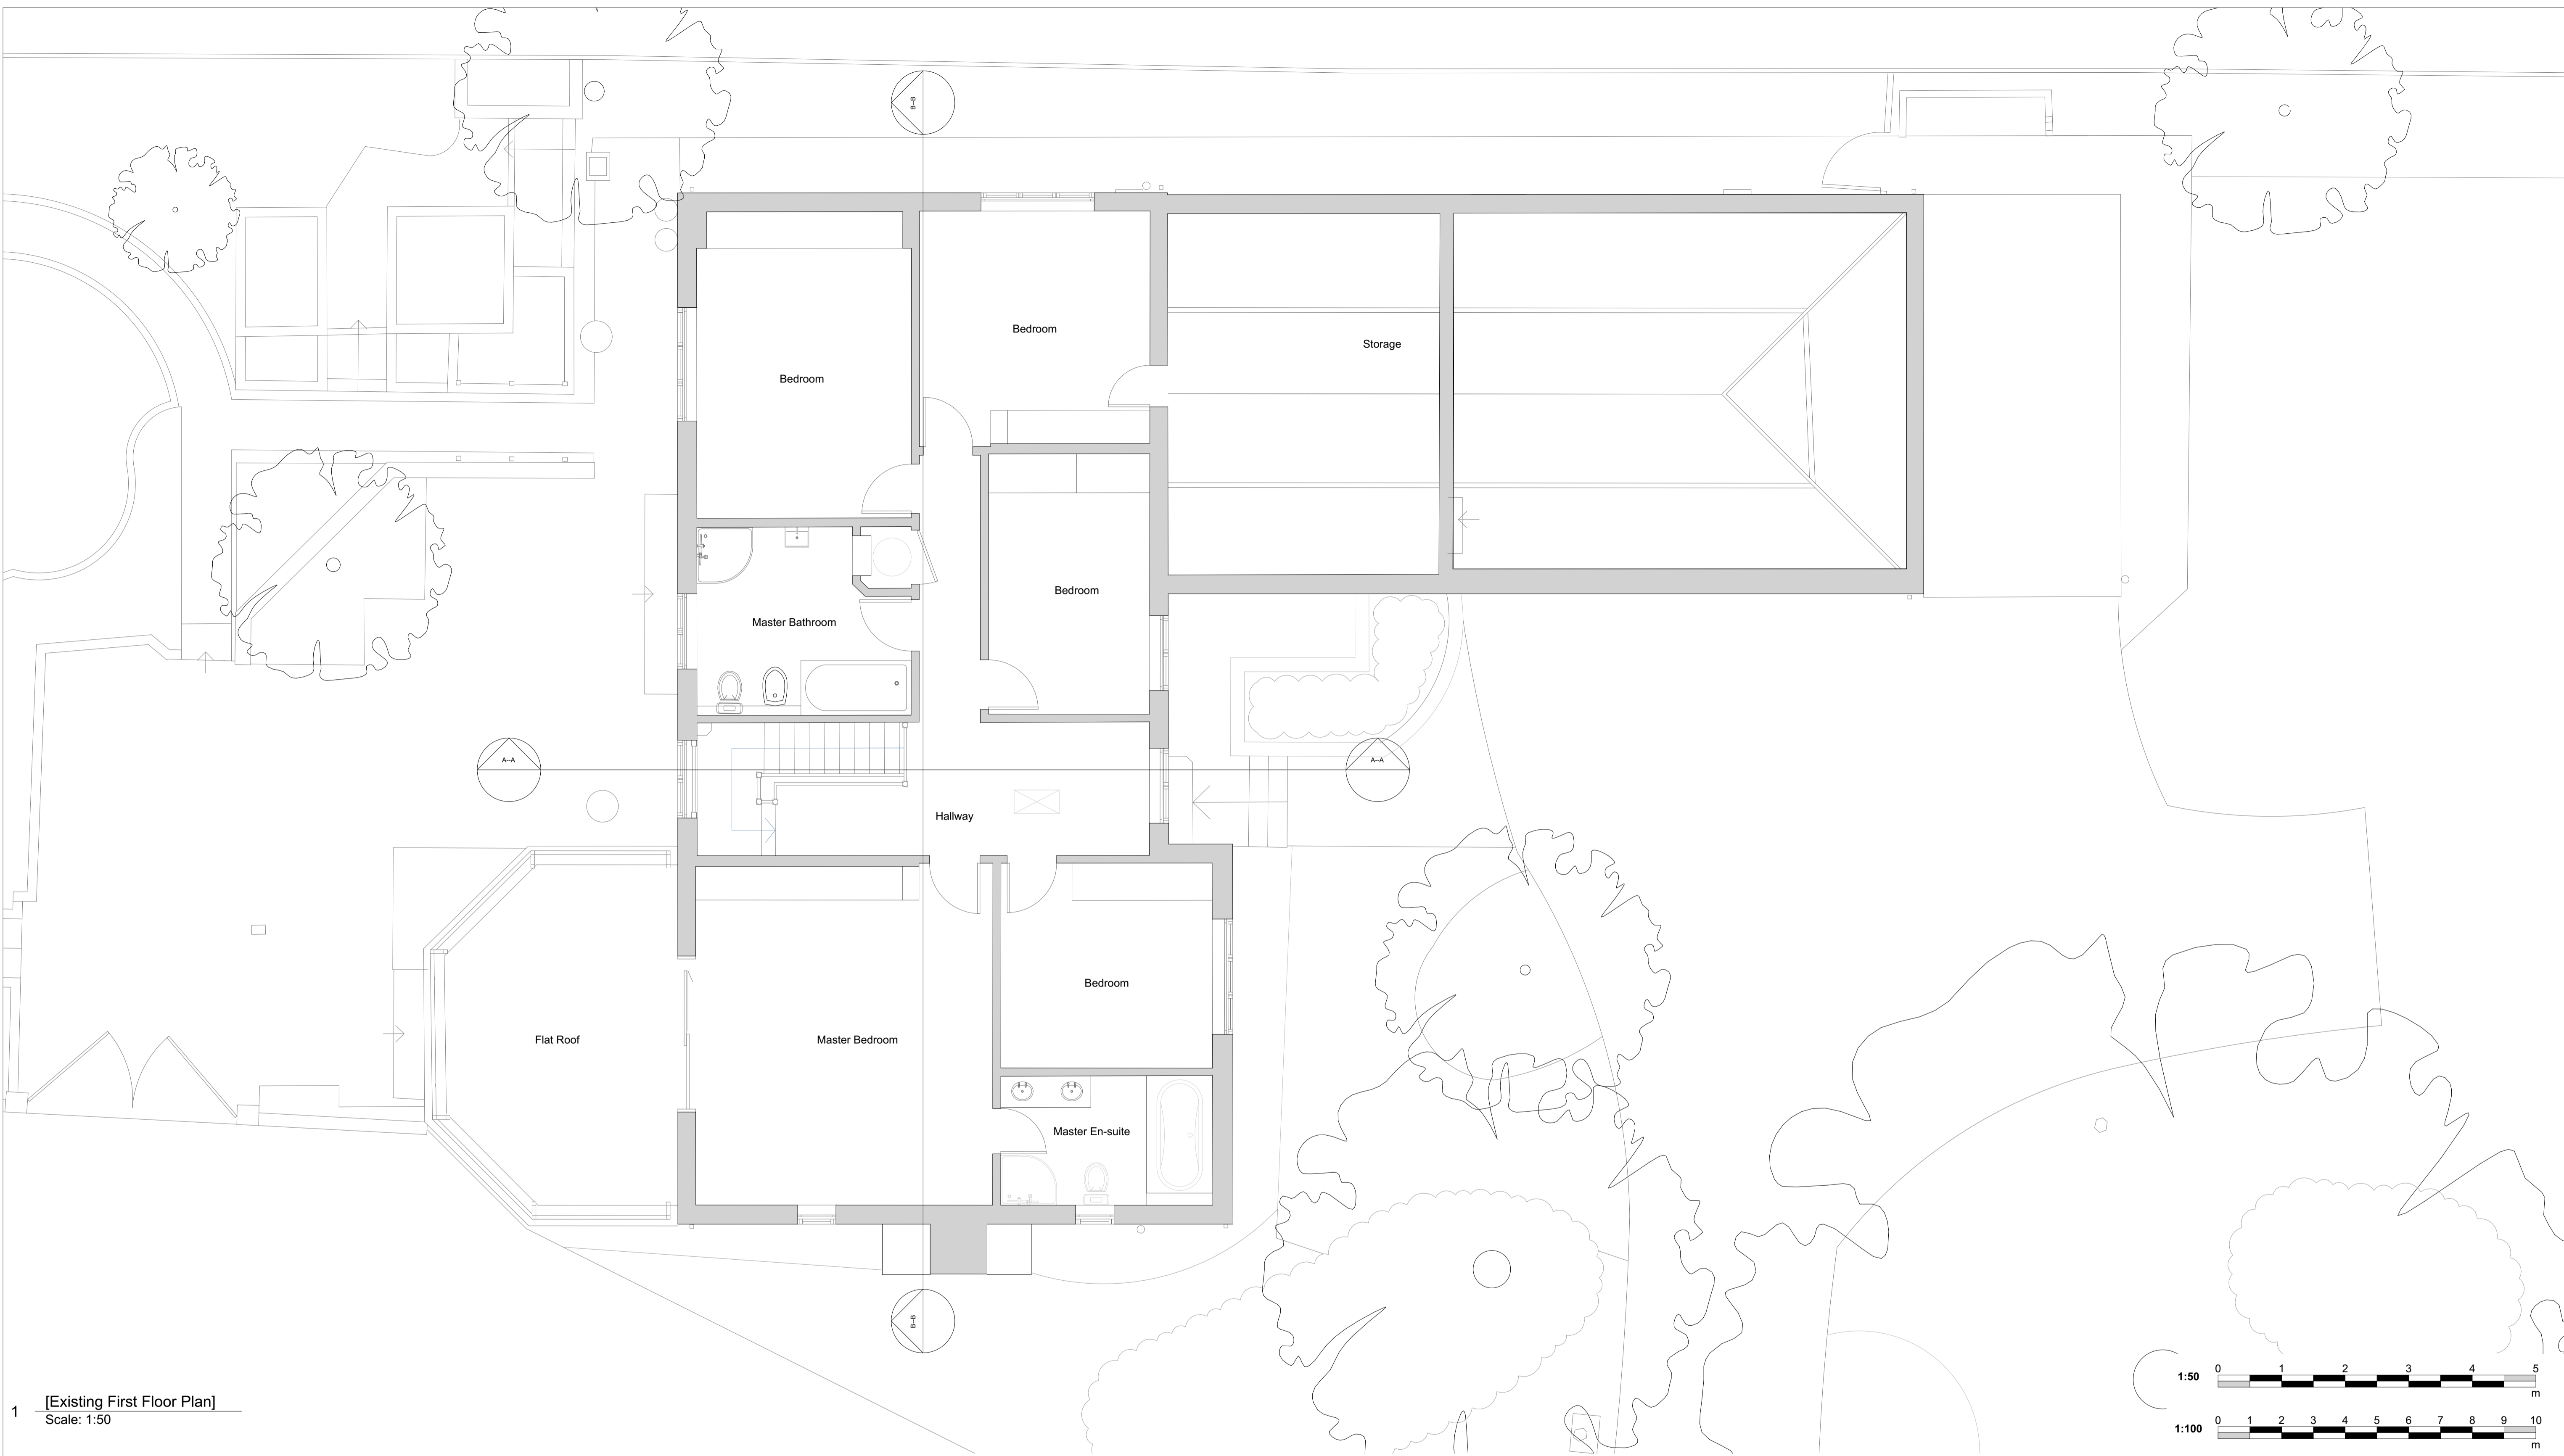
B–B

Bedroom

Bedroom

Storage

Bedroom

Master Bathroom

A–A

A–A

Hallway

Bedroom

Flat Roof

Master Bedroom

Master En-suite

B–B

1 [Existing First Floor Plan]
Scale: 1:50

1:50 0 1 2 3 4 5 m

1:100 0 1 2 3 4 5 6 7 8 9 10 m